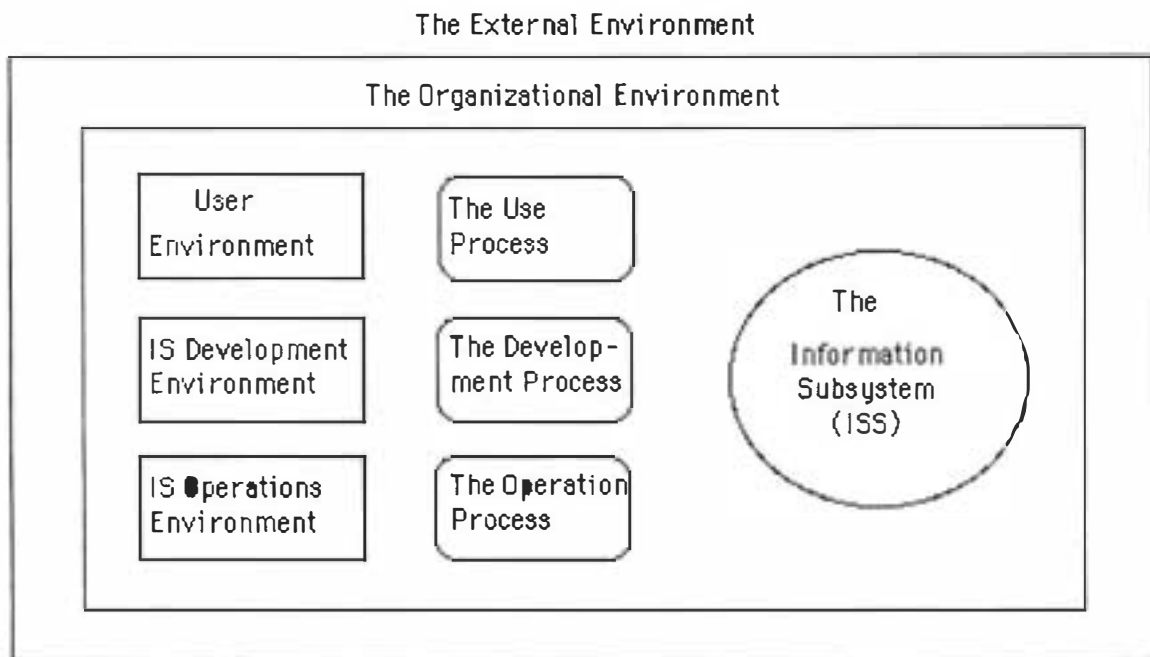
The External Environment

The Organizational Environment

User Environment

The Use Process

IS Development Environment

The Development Process

IS Operations Environment

The Operation Process

The Information Subsystem (ISS)